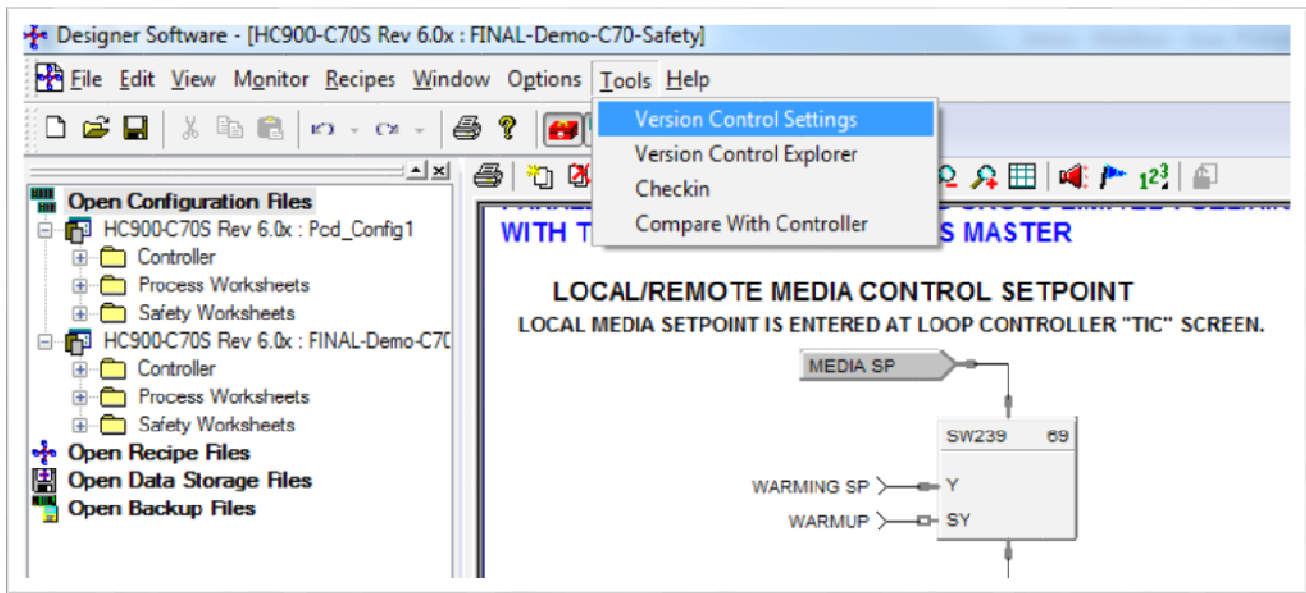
Designer Software - [HC900-C70S Rev 6.0x : FINAL-Demo-C70-Safety]

File Edit View Monitor Recipes Window Options Tools Help

Version Control Settings
Version Control Explorer
Checkin
Compare With Controller

Open Configuration Files
HC900-C70S Rev 6.0x : Pcd_Config1
Controller
Process Worksheets
Safety Worksheets
HC900-C70S Rev 6.0x : FINAL-Demo-C70
Controller
Process Worksheets
Safety Worksheets
Open Recipe Files
Open Data Storage Files
Open Backup Files

$1^{2^3}$

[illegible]
WITH T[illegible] S MASTER

LOCAL/REMOTE MEDIA CONTROL SETPOINT
LOCAL MEDIA SETPOINT IS ENTERED AT LOOP CONTROLLER "TIC" SCREEN.

MEDIA SP
SW239 69
WARMING SP
Y
WARMUP
SY